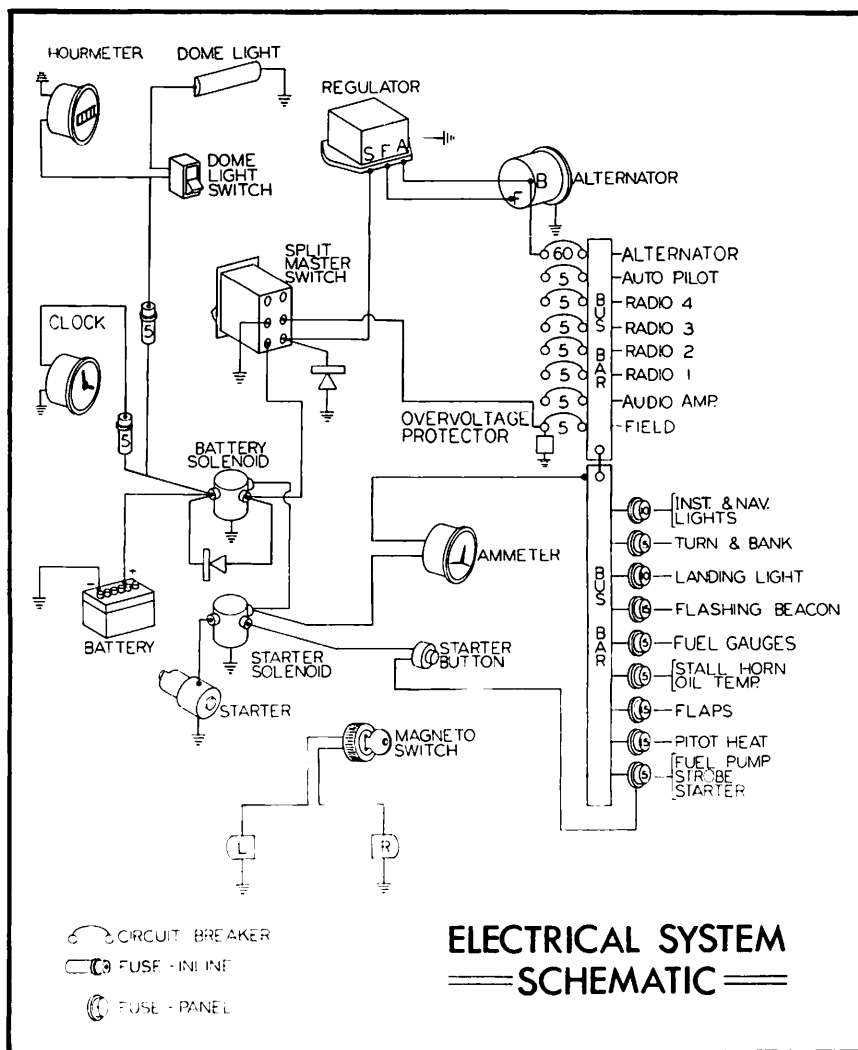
HOURMETER
DOME LIGHT
REGULATOR
S F A
B
F
ALTERNATOR
DOME LIGHT SWITCH
SPLIT MASTER SWITCH
CLOCK
5
5
60
5
5
5
5
5
5
5
BUS BAR
ALTERNATOR
AUTO PILOT
RADIO 4
RADIO 3
RADIO 2
RADIO 1
AUDIO AMP.
FIELD
OVERVOLTAGE PROTECTOR
BATTERY SOLENOID
AMMETER
BUS BAR
INST. & NAV. LIGHTS
TURN & BANK
LANDING LIGHT
FLASHING BEACON
FUEL GAUGES
STALL HORN
OIL TEMP.
FLAPS
PITOT HEAT
FUEL PUMP
STROBE
STARTER
BATTERY
STARTER SOLENOID
STARTER BUTTON
STARTER
MAGNETO SWITCH
L
R
CIRCUIT BREAKER
FUSE - INLINE
FUSE - PANEL
ELECTRICAL SYSTEM
SCHEMATIC